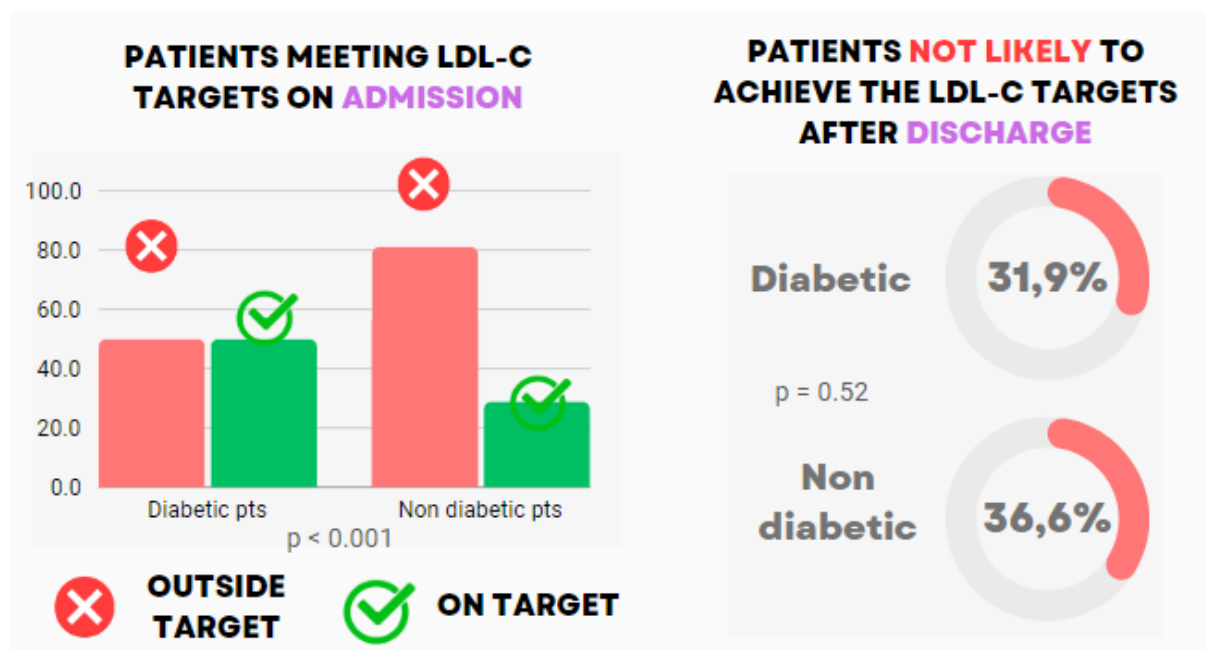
PATIENTS MEETING LDL-C TARGETS ON ADMISSION

100.0
80.0
60.0
40.0
20.0
0.0

Diabetic pts
Non diabetic pts
p < 0.001

OUTSIDE TARGET
ON TARGET

PATIENTS NOT LIKELY TO ACHIEVE THE LDL-C TARGETS AFTER DISCHARGE

Diabetic
31,9%

p = 0.52

Non diabetic
36,6%